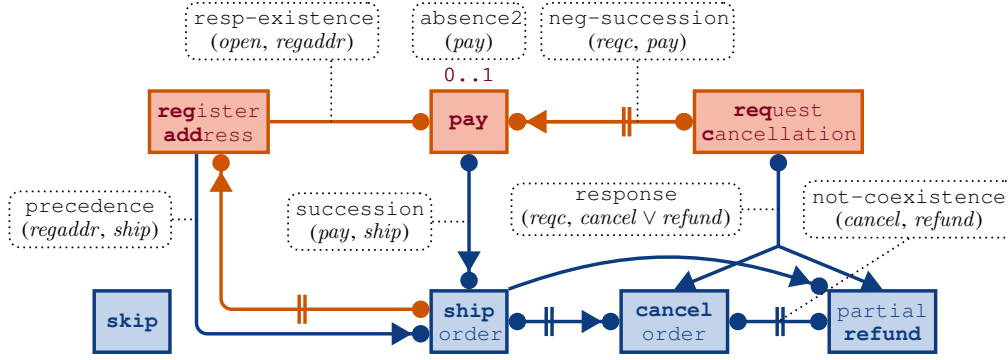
resp-existence
(open, regaddr)

absence2
(pay)

neg-succession
(reqc, pay)

0..1

register address

pay

request cancellation

precedence
(regaddr, ship)

succession
(pay, ship)

response
(reqc, cancel $\vee$ refund)

not-coexistence
(cancel, refund)

skip

ship order

cancel order

partial refund